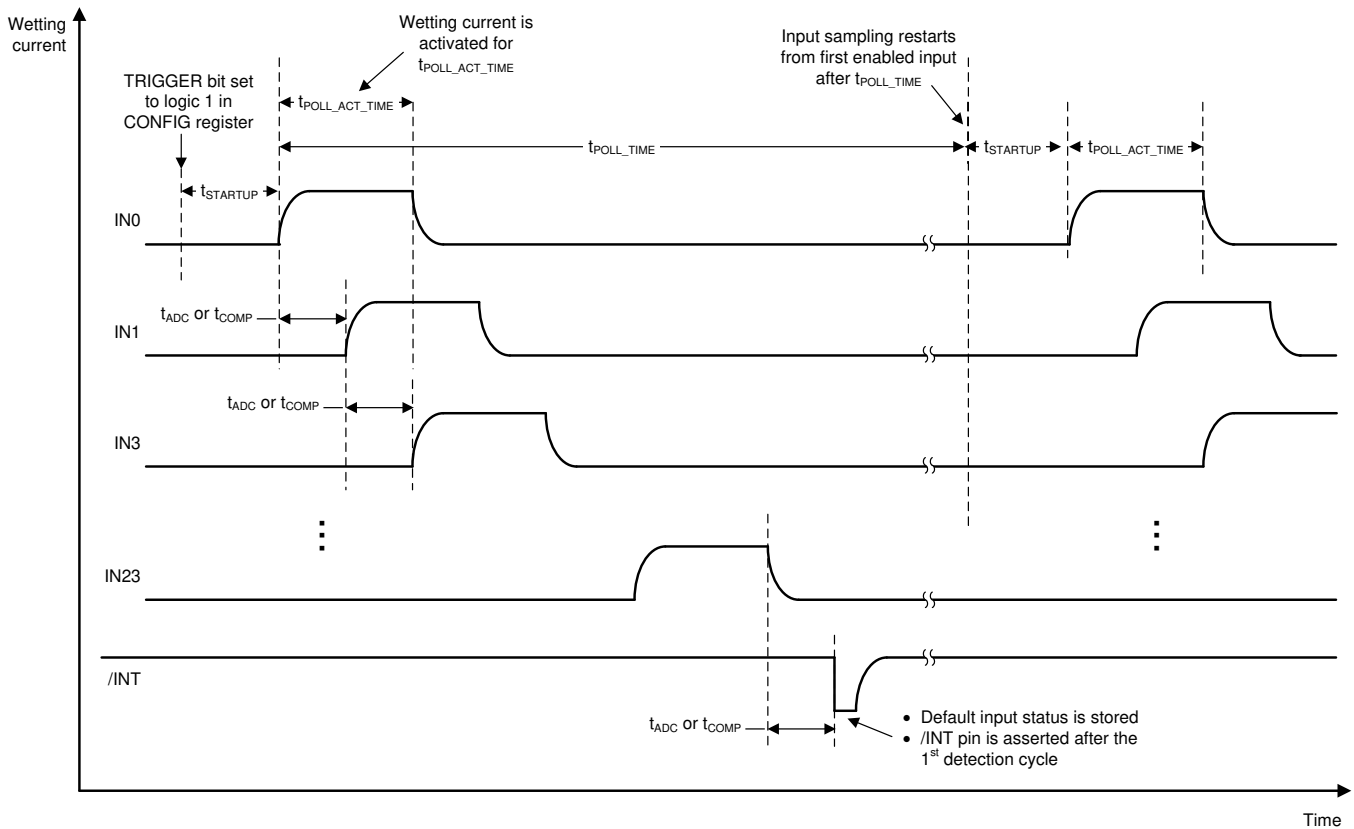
Wetting current

Wetting current is activated for $t_{POLL\_ACT\_TIME}$

Input sampling restarts from first enabled input after $t_{POLL\_TIME}$

TRIGGER bit set to logic 1 in CONFIG register

$t_{POLL\_ACT\_TIME}$

$t_{POLL\_TIME}$

$t_{STARTUP}$

$t_{POLL\_ACT\_TIME}$

$t_{STARTUP}$

IN0

$t_{ADC}$ or $t_{COMP}$

IN1

$t_{ADC}$ or $t_{COMP}$

IN3

IN23

/INT

$t_{ADC}$ or $t_{COMP}$

• Default input status is stored
• /INT pin is asserted after the $1^{st}$ detection cycle

Time